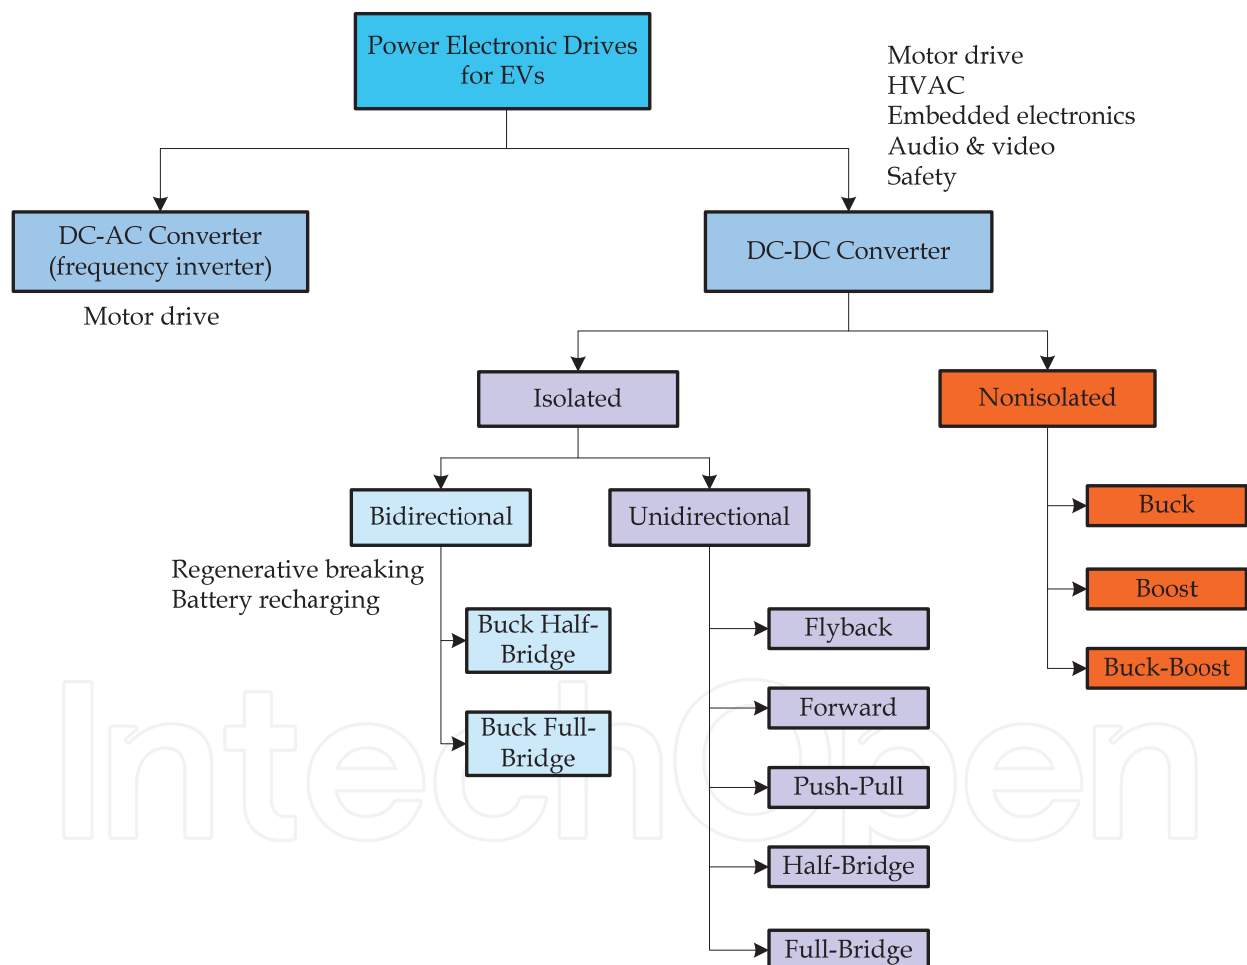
Power Electronic Drives for EVs

Motor drive
HVAC
Embedded electronics
Audio & video
Safety

DC-AC Converter (frequency inverter)

Motor drive

DC-DC Converter

Isolated

Nonisolated

Bidirectional

Unidirectional

Regenerative breaking
Battery recharging

Buck Half-Bridge

Buck Full-Bridge

Flyback

Forward

Push-Pull

Half-Bridge

Full-Bridge

Buck

Boost

Buck-Boost

IntechOpen